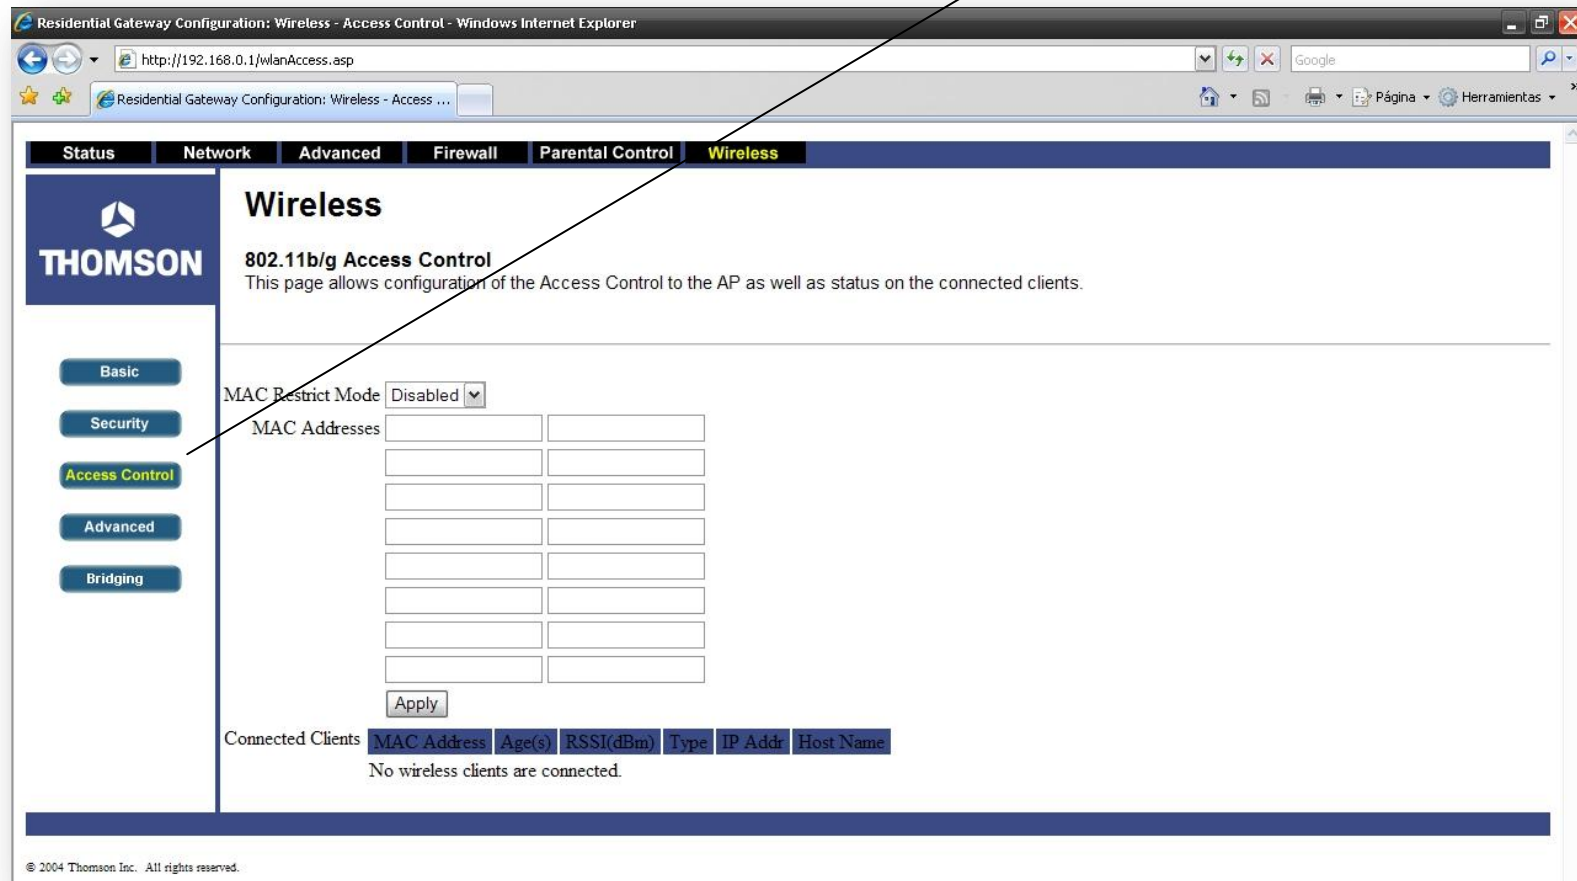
Residential Gateway Configuration: Wireless - Access Control - Windows Internet Explorer

http://192.168.0.1/wlanAccess.asp

Google

Residential Gateway Configuration: Wireless - Access ...

Página · Herramientas

Status | Network | Advanced | Firewall | Parental Control | Wireless

THOMSON

Wireless

802.11b/g Access Control
This page allows configuration of the Access Control to the AP as well as status on the connected clients.

Basic
Security
Access Control
Advanced
Bridging

MAC Restrict Mode Disabled
MAC Addresses

Apply

Connected Clients

| MAC Address | Age(s) | RSSI(dBm) | Type | IP Addr | Host Name |
|---|---|---|---|---|---|

No wireless clients are connected.

© 2004 Thomson Inc. All rights reserved.